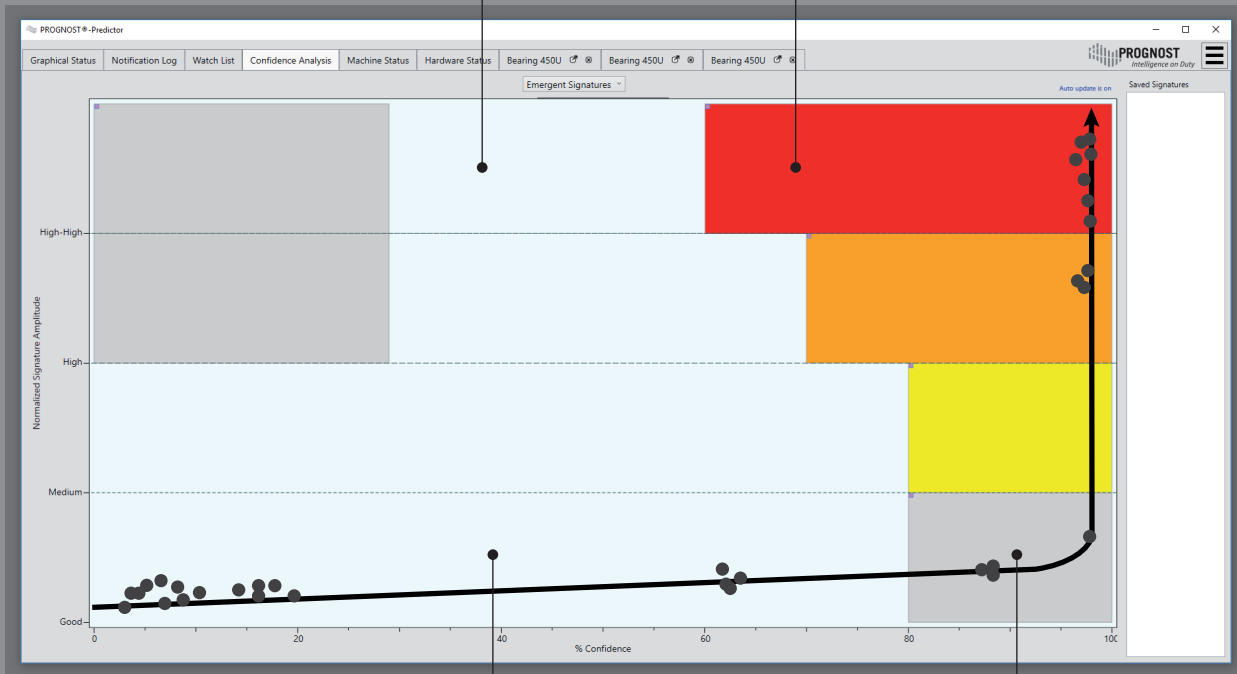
PROGNOST®-Predictor

Graphical Status | Notification Log | Watch List | Confidence Analysis | Machine Status | Hardware Status | Bearing 450U | Bearing 450U | Bearing 450U

PROGNOST
Intelligence on Duty

Emergent Signatures

Auto update is on

Saved Signatures

Normalized Signature Amplitude

High-High
High
Medium
Good

0
20
40
60
80
100
% Confidence